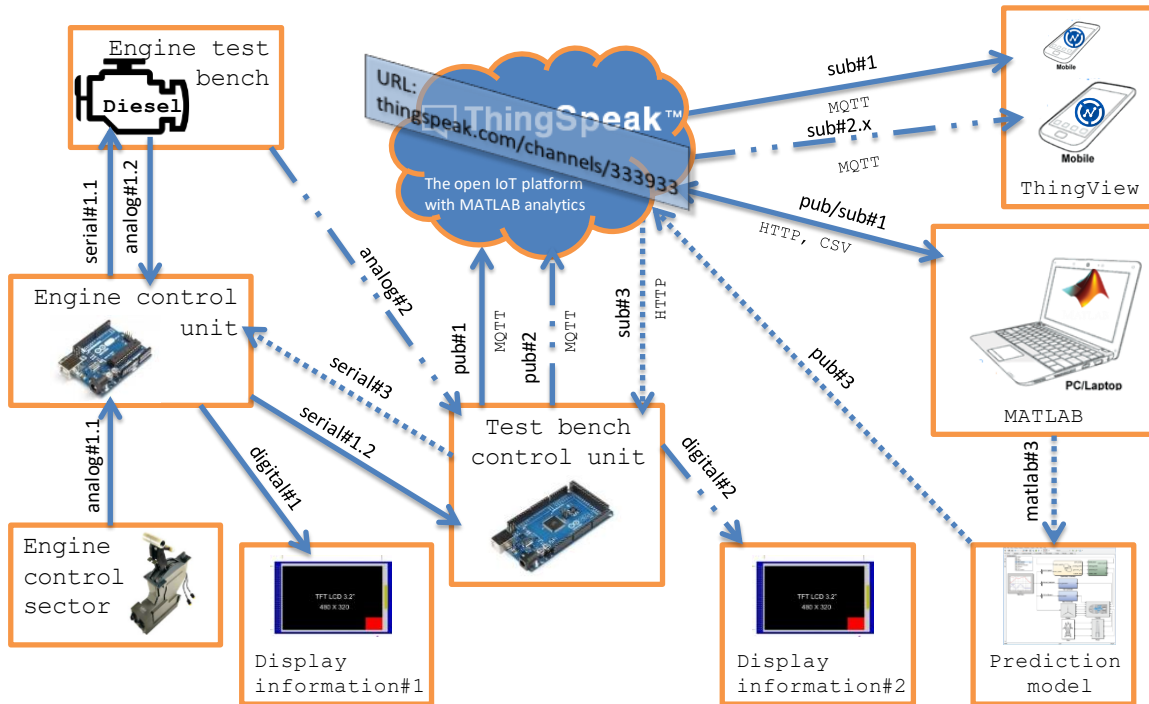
Engine test bench

Diesel

URL:
thingspeak.com/channels/333933

ThingSpeak™

The open IoT platform with MATLAB analytics

sub#1

MQTT

sub#2.x

MQTT

Mobile

Mobile

ThingView

pub/sub#1

HTTP, CSV

serial#1.1

analog#1.2

Engine control unit

analog#2

pub#1

MQTT

pub#2

MQTT

sub#3

HTTP

pub#3

PC/Laptop

MATLAB

serial#3

serial#1.2

Test bench control unit

digital#2

matlab#3

analog#1.1

digital#1

Engine control sector

TFT LCD 3.2"
480 X 320

Display information#1

TFT LCD 3.2"
480 X 320

Display information#2

Prediction model